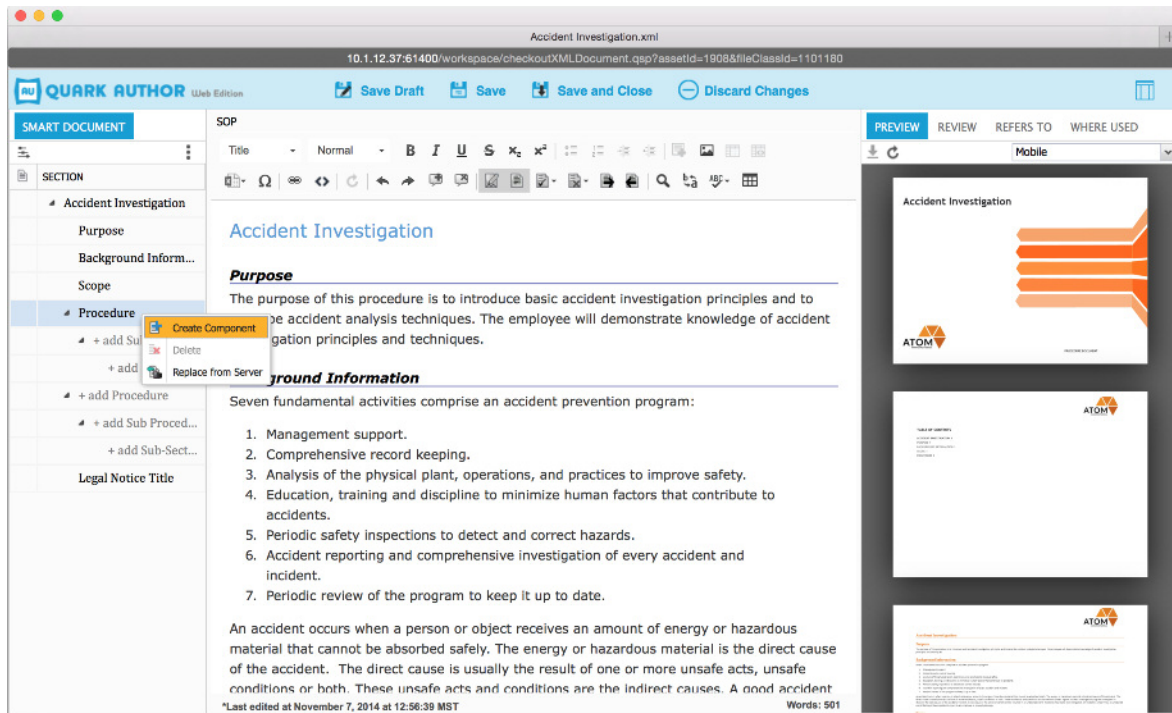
Accident Investigation.xml

10.1.12.37:61400/workspace/checkoutXMLDocument.qsp?assetId=1908&fileClassId=1101180

AU QUARK AUTHOR Web Edition

Save Draft Save Save and Close Discard Changes

SMART DOCUMENT

SECTION

Accident Investigation

Purpose

Background Inform...

Scope

Procedure

+ add Su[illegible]

+ add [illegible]

Create Component

Delete

Replace from Server

+ add Procedure

+ add Sub Proced...

+ add Sub-Sect...

Legal Notice Title

SOP

Title Normal B I U S $x_2$ $x^2$

Accident Investigation

Purpose

The purpose of this procedure is to introduce basic accident investigation principles and to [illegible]e accident analysis techniques. The employee will demonstrate knowledge of accident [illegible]gation principles and techniques.

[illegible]ground Information

Seven fundamental activities comprise an accident prevention program:

1. Management support.
2. Comprehensive record keeping.
3. Analysis of the physical plant, operations, and practices to improve safety.
4. Education, training and discipline to minimize human factors that contribute to accidents.
5. Periodic safety inspections to detect and correct hazards.
6. Accident reporting and comprehensive investigation of every accident and incident.
7. Periodic review of the program to keep it up to date.

An accident occurs when a person or object receives an amount of energy or hazardous material that cannot be absorbed safely. The energy or hazardous material is the direct cause of the accident. The direct cause is usually the result of one or more unsafe acts, unsafe conditions or both. These unsafe acts and conditions are the indirect causes. A good accident

*Last edited at November 7, 2014 at 12:56:39 MST

Words: 501

PREVIEW REVIEW REFERS TO WHERE USED

Mobile

Accident Investigation

ATOM

ATOM

ATOM